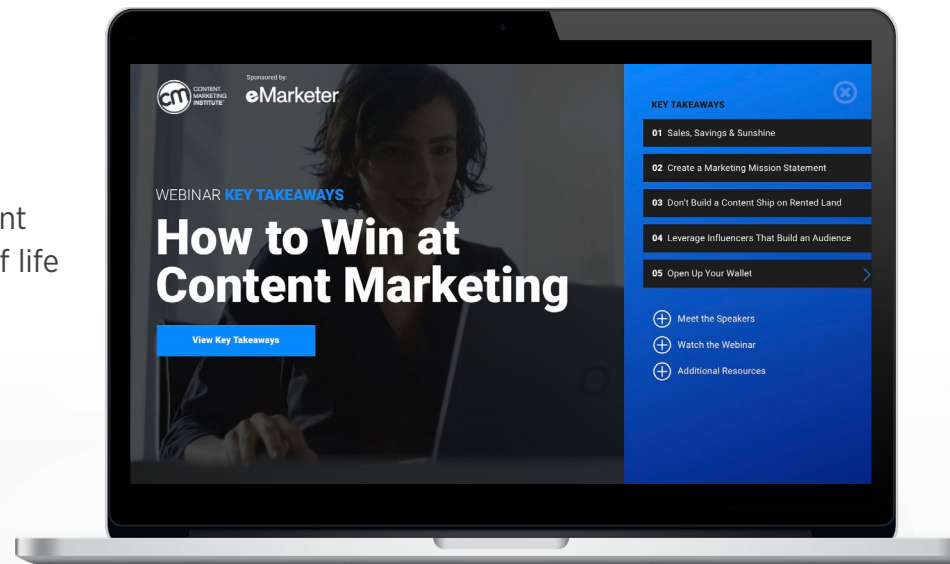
nt
f life

CONTENT MARKETING INSTITUTE

Sponsored by:
eMarketer

WEBINAR KEY TAKEAWAYS
How to Win at Content Marketing

View Key Takeaways

KEY TAKEAWAYS
01 Sales, Savings & Sunshine
02 Create a Marketing Mission Statement
03 Don't Build a Content Ship on Rented Land
04 Leverage Influencers That Build an Audience
05 Open Up Your Wallet

Meet the Speakers
Watch the Webinar
Additional Resources